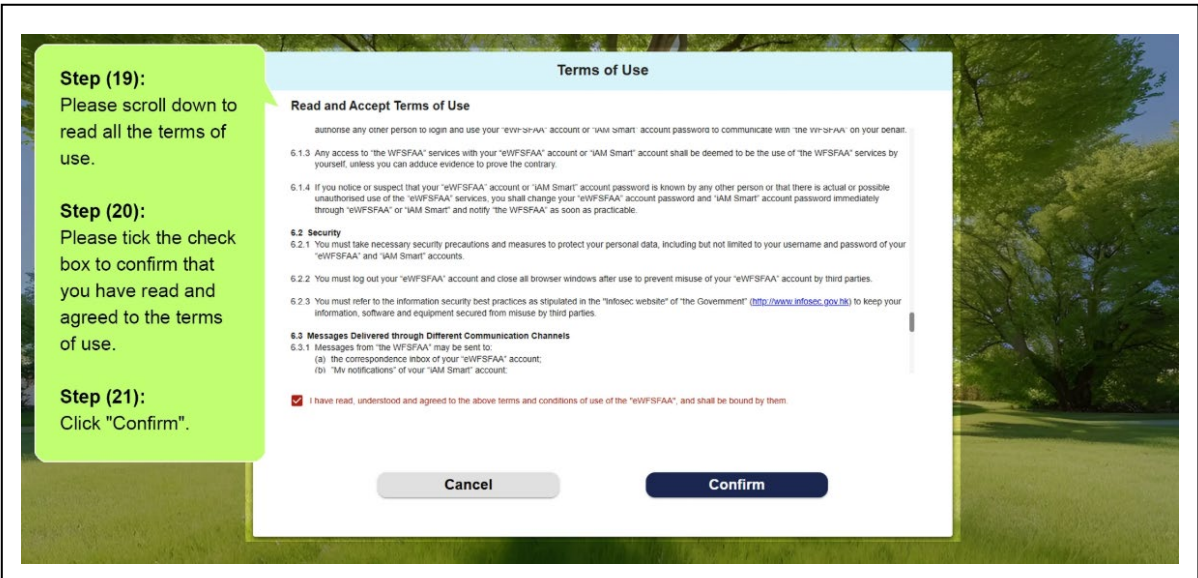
Step (19):
Please scroll down to read all the terms of use.

Step (20):
Please tick the check box to confirm that you have read and agreed to the terms of use.

Step (21):
Click "Confirm".

Terms of Use

Read and Accept Terms of Use

authorise any other person to login and use your "eWFSFAA" account or "iAM Smart" account password to communicate with "the WFSFAA" on your behalf.

6.1.3 Any access to "the WFSFAA" services with your "eWFSFAA" account or "iAM Smart" account shall be deemed to be the use of "the WFSFAA" services by yourself, unless you can adduce evidence to prove the contrary.

6.1.4 If you notice or suspect that your "eWFSFAA" account or "iAM Smart" account password is known by any other person or that there is actual or possible unauthorised use of the "eWFSFAA" services, you shall change your "eWFSFAA" account password and "iAM Smart" account password immediately through "eWFSFAA" or "iAM Smart" and notify "the WFSFAA" as soon as practicable.

6.2 Security
6.2.1 You must take necessary security precautions and measures to protect your personal data, including but not limited to your username and password of your "eWFSFAA" and "iAM Smart" accounts.

6.2.2 You must log out your "eWFSFAA" account and close all browser windows after use to prevent misuse of your "eWFSFAA" account by third parties.

6.2.3 You must refer to the information security best practices as stipulated in the "Infosec website" of "the Government" (http://www.infosec.gov.hk) to keep your information, software and equipment secured from misuse by third parties.

6.3 Messages Delivered through Different Communication Channels
6.3.1 Messages from "the WFSFAA" may be sent to:
(a) the correspondence inbox of your "eWFSFAA" account;
(b) "My notifications" of your "iAM Smart" account;

I have read, understood and agreed to the above terms and conditions of use of the "eWFSFAA", and shall be bound by them.

Cancel
Confirm